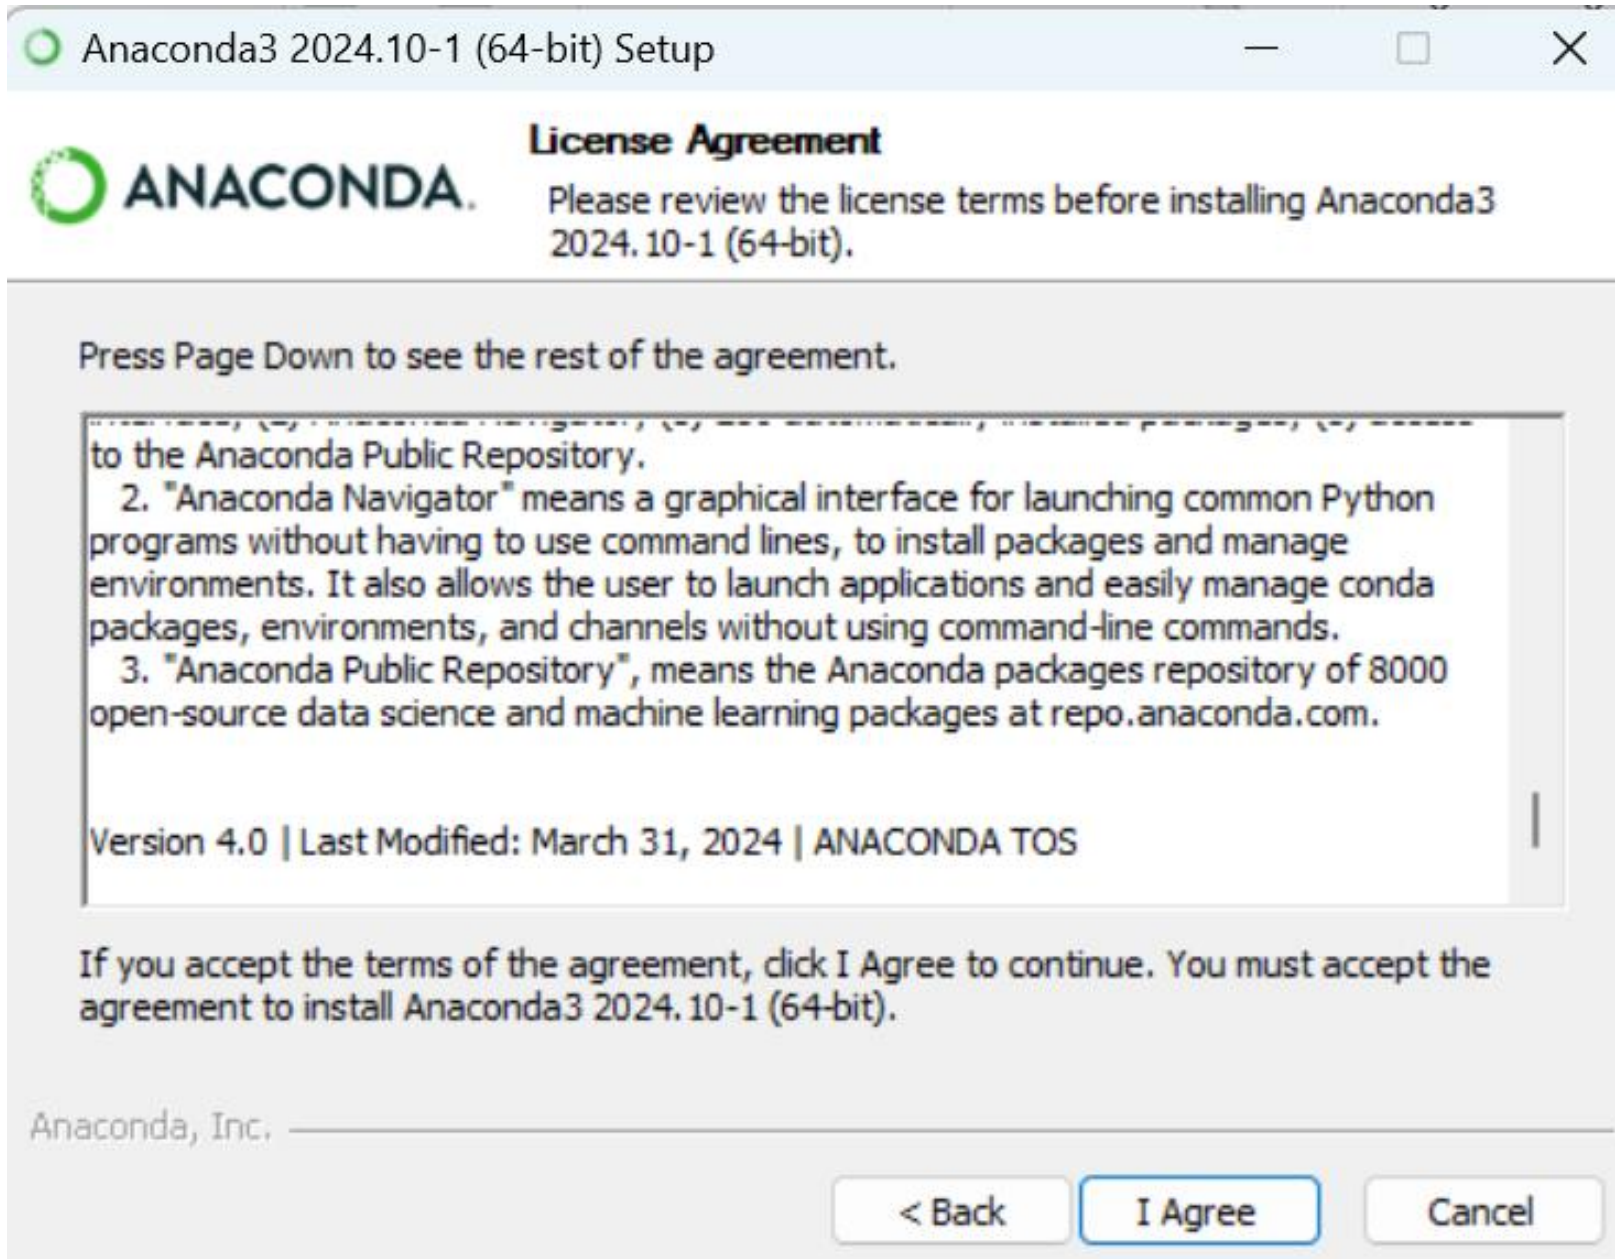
Anaconda3 2024.10-1 (64-bit) Setup

ANACONDA.

License Agreement

Please review the license terms before installing Anaconda3 2024.10-1 (64-bit).

Press Page Down to see the rest of the agreement.

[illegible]
to the Anaconda Public Repository.
2. "Anaconda Navigator" means a graphical interface for launching common Python programs without having to use command lines, to install packages and manage environments. It also allows the user to launch applications and easily manage conda packages, environments, and channels without using command-line commands.
3. "Anaconda Public Repository", means the Anaconda packages repository of 8000 open-source data science and machine learning packages at repo.anaconda.com.

Version 4.0 | Last Modified: March 31, 2024 | ANACONDA TOS

If you accept the terms of the agreement, click I Agree to continue. You must accept the agreement to install Anaconda3 2024.10-1 (64-bit).

Anaconda, Inc.

< Back
I Agree
Cancel